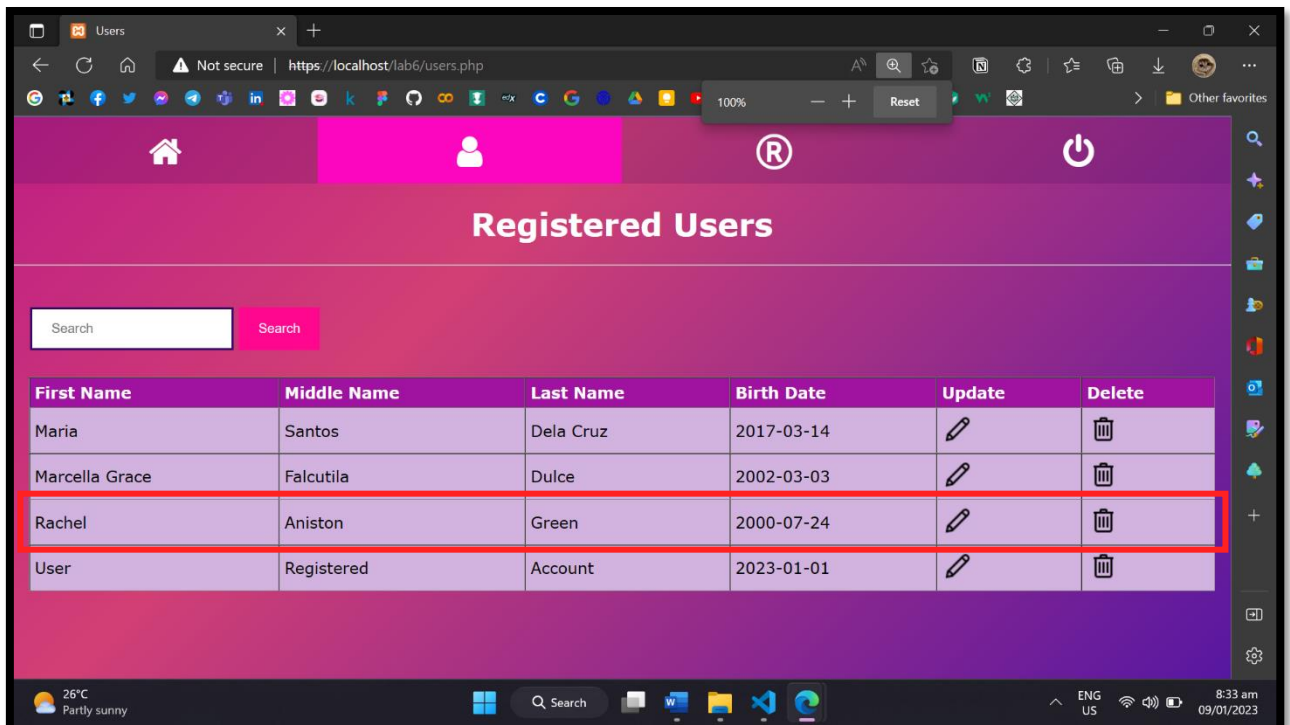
Users

Not secure | https://localhost/lab6/users.php

100% Reset

Other favorites

Registered Users

Search Search

| First Name | Middle Name | Last Name | Birth Date | Update | Delete |
|---|---|---|---|---|---|
| Maria | Santos | Dela Cruz | 2017-03-14 | | |
| Marcella Grace | Falcutila | Dulce | 2002-03-03 | | |
| Rachel | Aniston | Green | 2000-07-24 | | |
| User | Registered | Account | 2023-01-01 | | |

26°C Partly sunny

Search

ENG US

8:33 am 09/01/2023